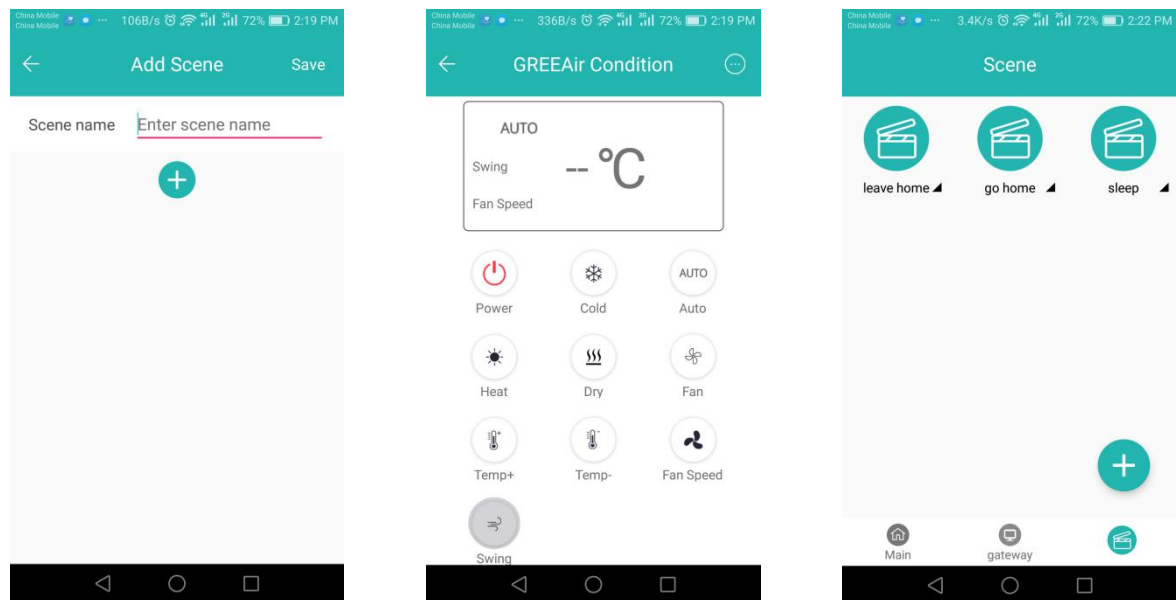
China Mobile
China Mobile 106B/s 72% 2:19 PM

Add Scene Save

Scene name Enter scene name

China Mobile
China Mobile 336B/s 72% 2:19 PM

GREEAir Condition

AUTO

Swing -- ℃

Fan Speed

Power Cold AUTO Auto

Heat Dry Fan

Temp+ Temp- Fan Speed

Swing

China Mobile
China Mobile 3.4K/s 72% 2:22 PM

Scene

leave home go home sleep

Main gateway